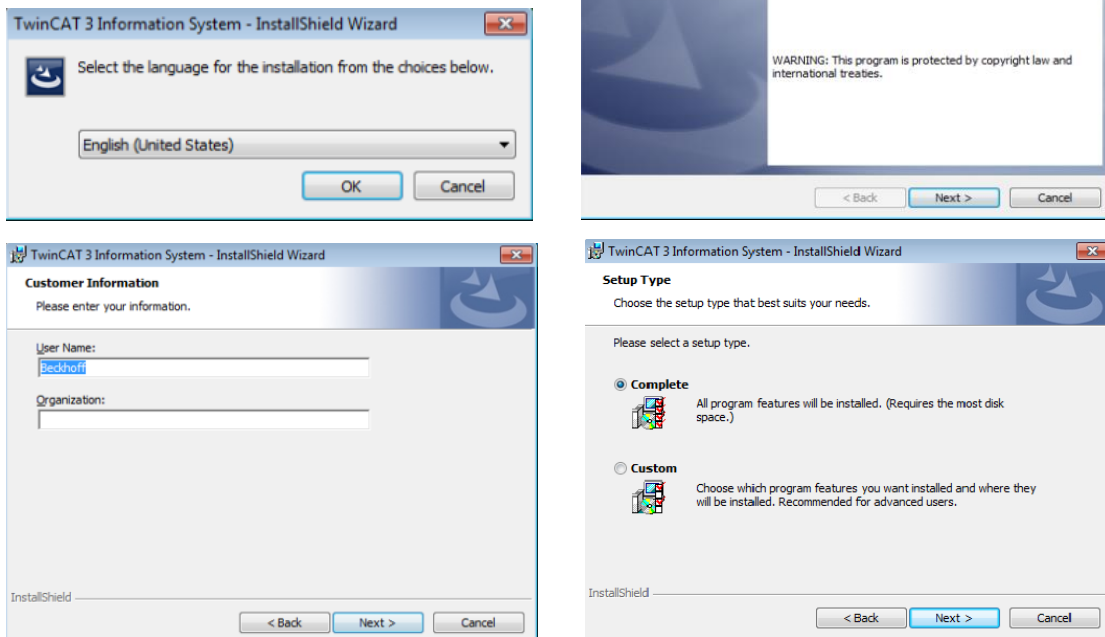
TwinCAT 3 Information System - InstallShield Wizard

Select the language for the installation from the choices below.

English (United States)

OK

Cancel

WARNING: This program is protected by copyright law and international treaties.

< Back

Next >

Cancel

TwinCAT 3 Information System - InstallShield Wizard

Customer Information

Please enter your information.

User Name:

Beckhoff

Organization:

InstallShield

< Back

Next >

Cancel

TwinCAT 3 Information System - InstallShield Wizard

Setup Type

Choose the setup type that best suits your needs.

Please select a setup type.

Complete

All program features will be installed. (Requires the most disk space.)

Custom

Choose which program features you want installed and where they will be installed. Recommended for advanced users.

InstallShield

< Back

Next >

Cancel